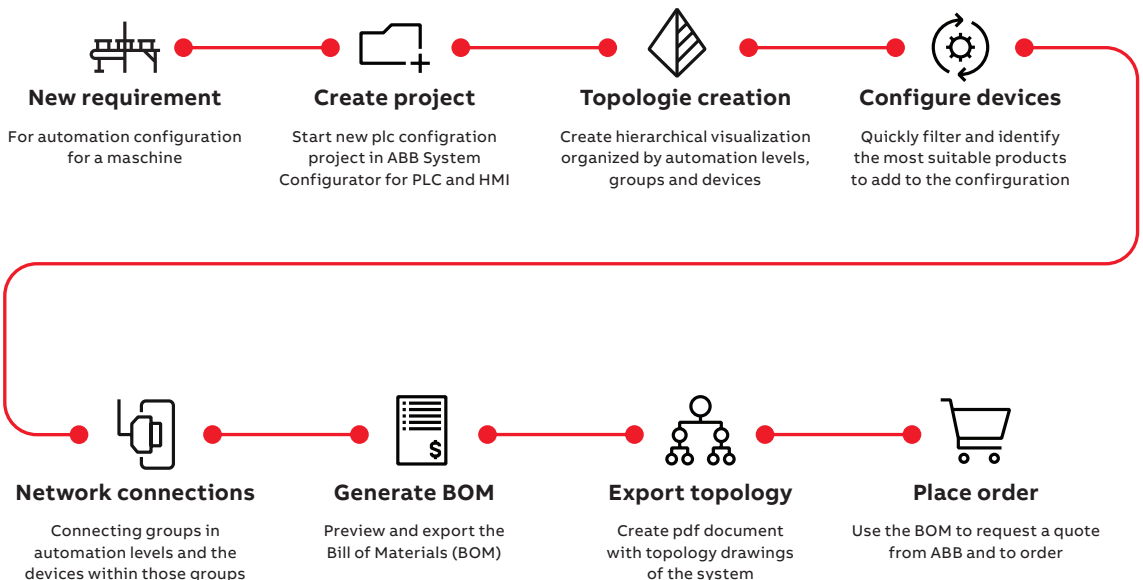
New requirement
For automation configuration for a maschine

Create project
Start new plc configration project in ABB System Configurator for PLC and HMI

Topologie creation
Create hierarchical visualization organized by automation levels, groups and devices

Configure devices
Quickly filter and identify the most suitable products to add to the confirguration

Network connections
Connecting groups in automation levels and the devices within those groups

Generate BOM
Preview and export the Bill of Materials (BOM)

Export topology
Create pdf document with topology drawings of the system

Place order
Use the BOM to request a quote from ABB and to order